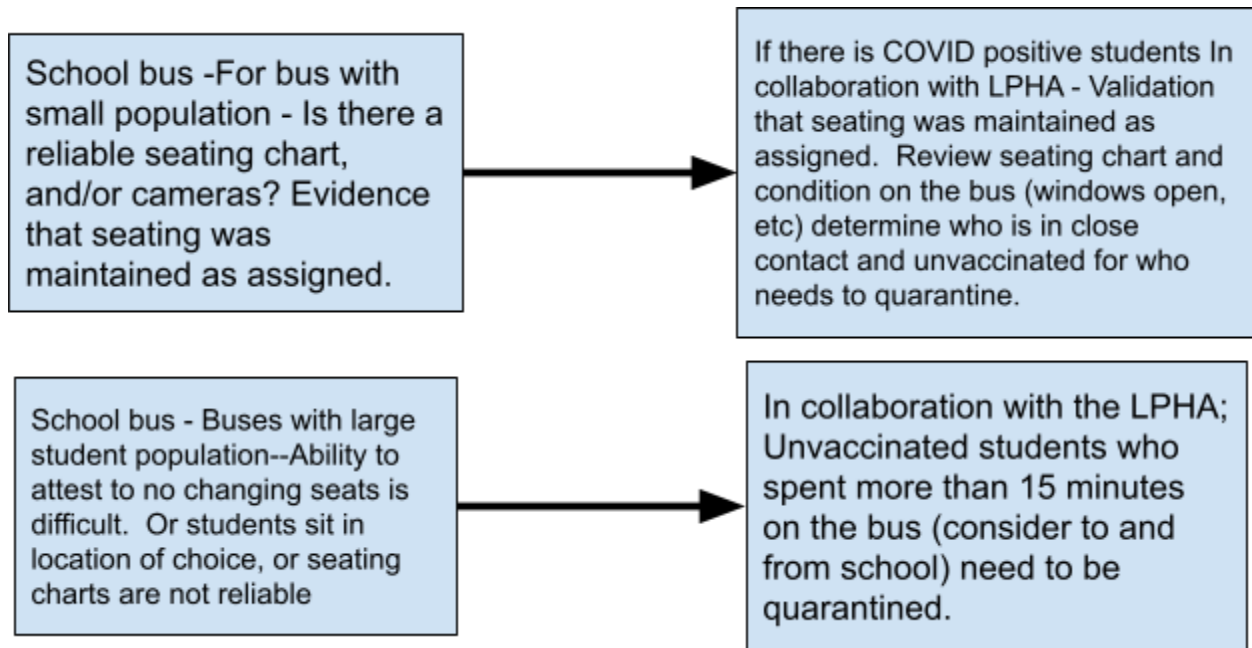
School bus -For bus with small population - Is there a reliable seating chart, and/or cameras? Evidence that seating was maintained as assigned.

If there is COVID positive students In collaboration with LPHA - Validation that seating was maintained as assigned. Review seating chart and condition on the bus (windows open, etc) determine who is in close contact and unvaccinated for who needs to quarantine.

School bus - Buses with large student population--Ability to attest to no changing seats is difficult. Or students sit in location of choice, or seating charts are not reliable

In collaboration with the LPHA; Unvaccinated students who spent more than 15 minutes on the bus (consider to and from school) need to be quarantined.